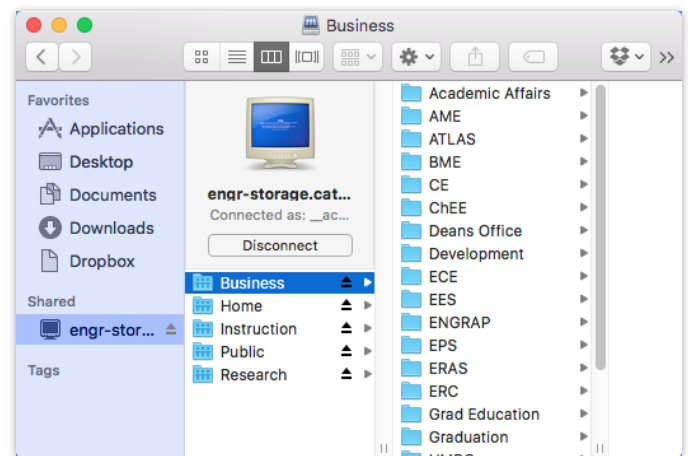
Business

Favorites
Applications
Desktop
Documents
Downloads
Dropbox

Shared
engr-stor...

Tags

engr-storage.cat...
Connected as: __ac...
Disconnect

Business
Home
Instruction
Public
Research

Academic Affairs
AME
ATLAS
BME
CE
ChEE
Deans Office
Development
ECE
EES
ENGRAP
EPS
ERAS
ERC
Grad Education
Graduation
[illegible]